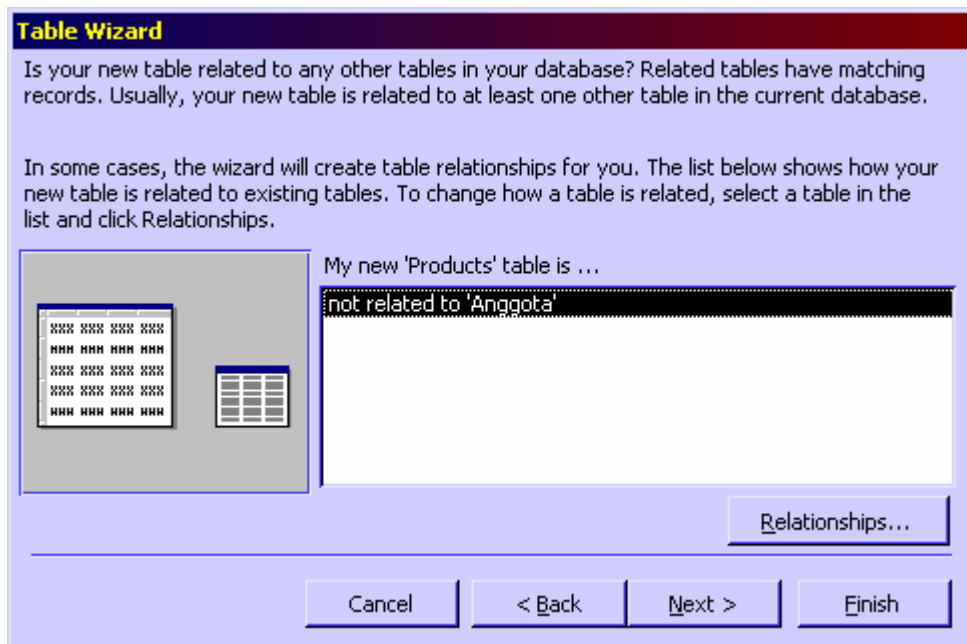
Table Wizard

Is your new table related to any other tables in your database? Related tables have matching records. Usually, your new table is related to at least one other table in the current database.

In some cases, the wizard will create table relationships for you. The list below shows how your new table is related to existing tables. To change how a table is related, select a table in the list and click Relationships.

My new 'Products' table is ...

not related to 'Anggota'

Relationships...

Cancel

< Back

Next >

Finish